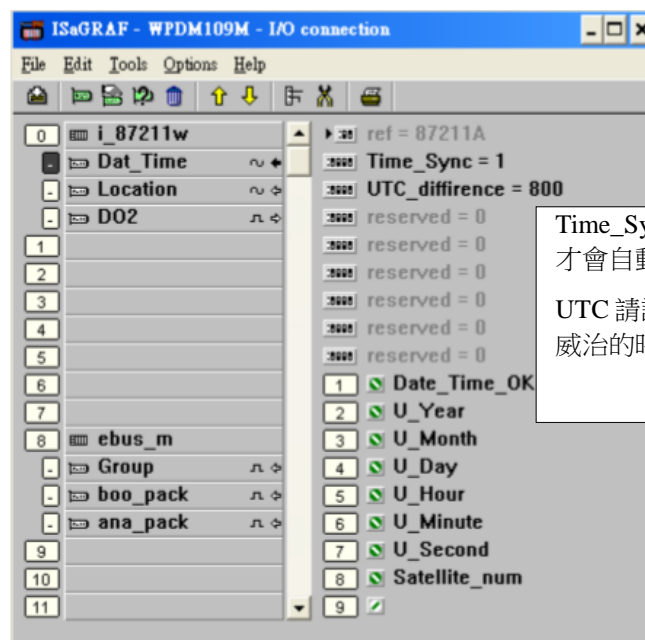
ISaGRAF - WPDM109M - I/O connection

File Edit Tools Options Help

0 i_87211w
- Dat_Time
- Location
- DO2
1
2
3
4
5
6
7
8 ebus_m
- Group
- boo_pack
- ana_pack
9
10
11

ref = 87211A
Time_Sync = 1
UTC_diffirence = 800
reserved = 0
reserved = 0
reserved = 0
reserved = 0
reserved = 0
reserved = 0
1 Date_Time_OK
2 U_Year
3 U_Month
4 U_Day
5 U_Hour
6 U_Minute
7 U_Second
8 Satellite_num
9

Time_Sy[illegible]
才會自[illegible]

UTC 請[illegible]
威治的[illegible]